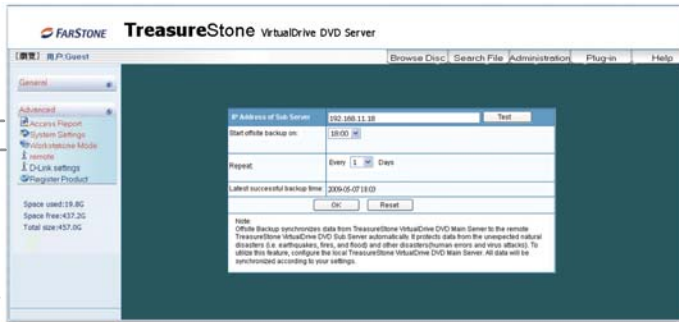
FARSTONE TreasureStone VirtualDrive DVD Server

[離開] 用户:Guest

Browse Disc | Search File | Administration | Plug-in | Help

General

Advanced
Access Report
System Settings
Workstation Mode
remote
D-Link settings
Register Product

Space used:19.8G
Space free:437.2G
Total size:457.0G

| IP Address of Sub Server | 192.168.11.18 Test |
|---|---|
| Start offsite backup on: | 18:00 |
| Repeat: | Every 1 Days |
| Latest successful backup time: | 2009-05-07 18:03 |

OK Reset

Note:
Offsite Backup synchronizes data from TreasureStone VirtualDrive DVD Main Server to the remote TreasureStone VirtualDrive DVD Sub Server automatically. It protects data from the unexpected natural disasters (i.e. earthquakes, fires, and flood) and other disasters(human errors and virus attacks). To utilize this feature, configure the local TreasureStone VirtualDrive DVD Main Server. All data will be synchronized according to your settings.